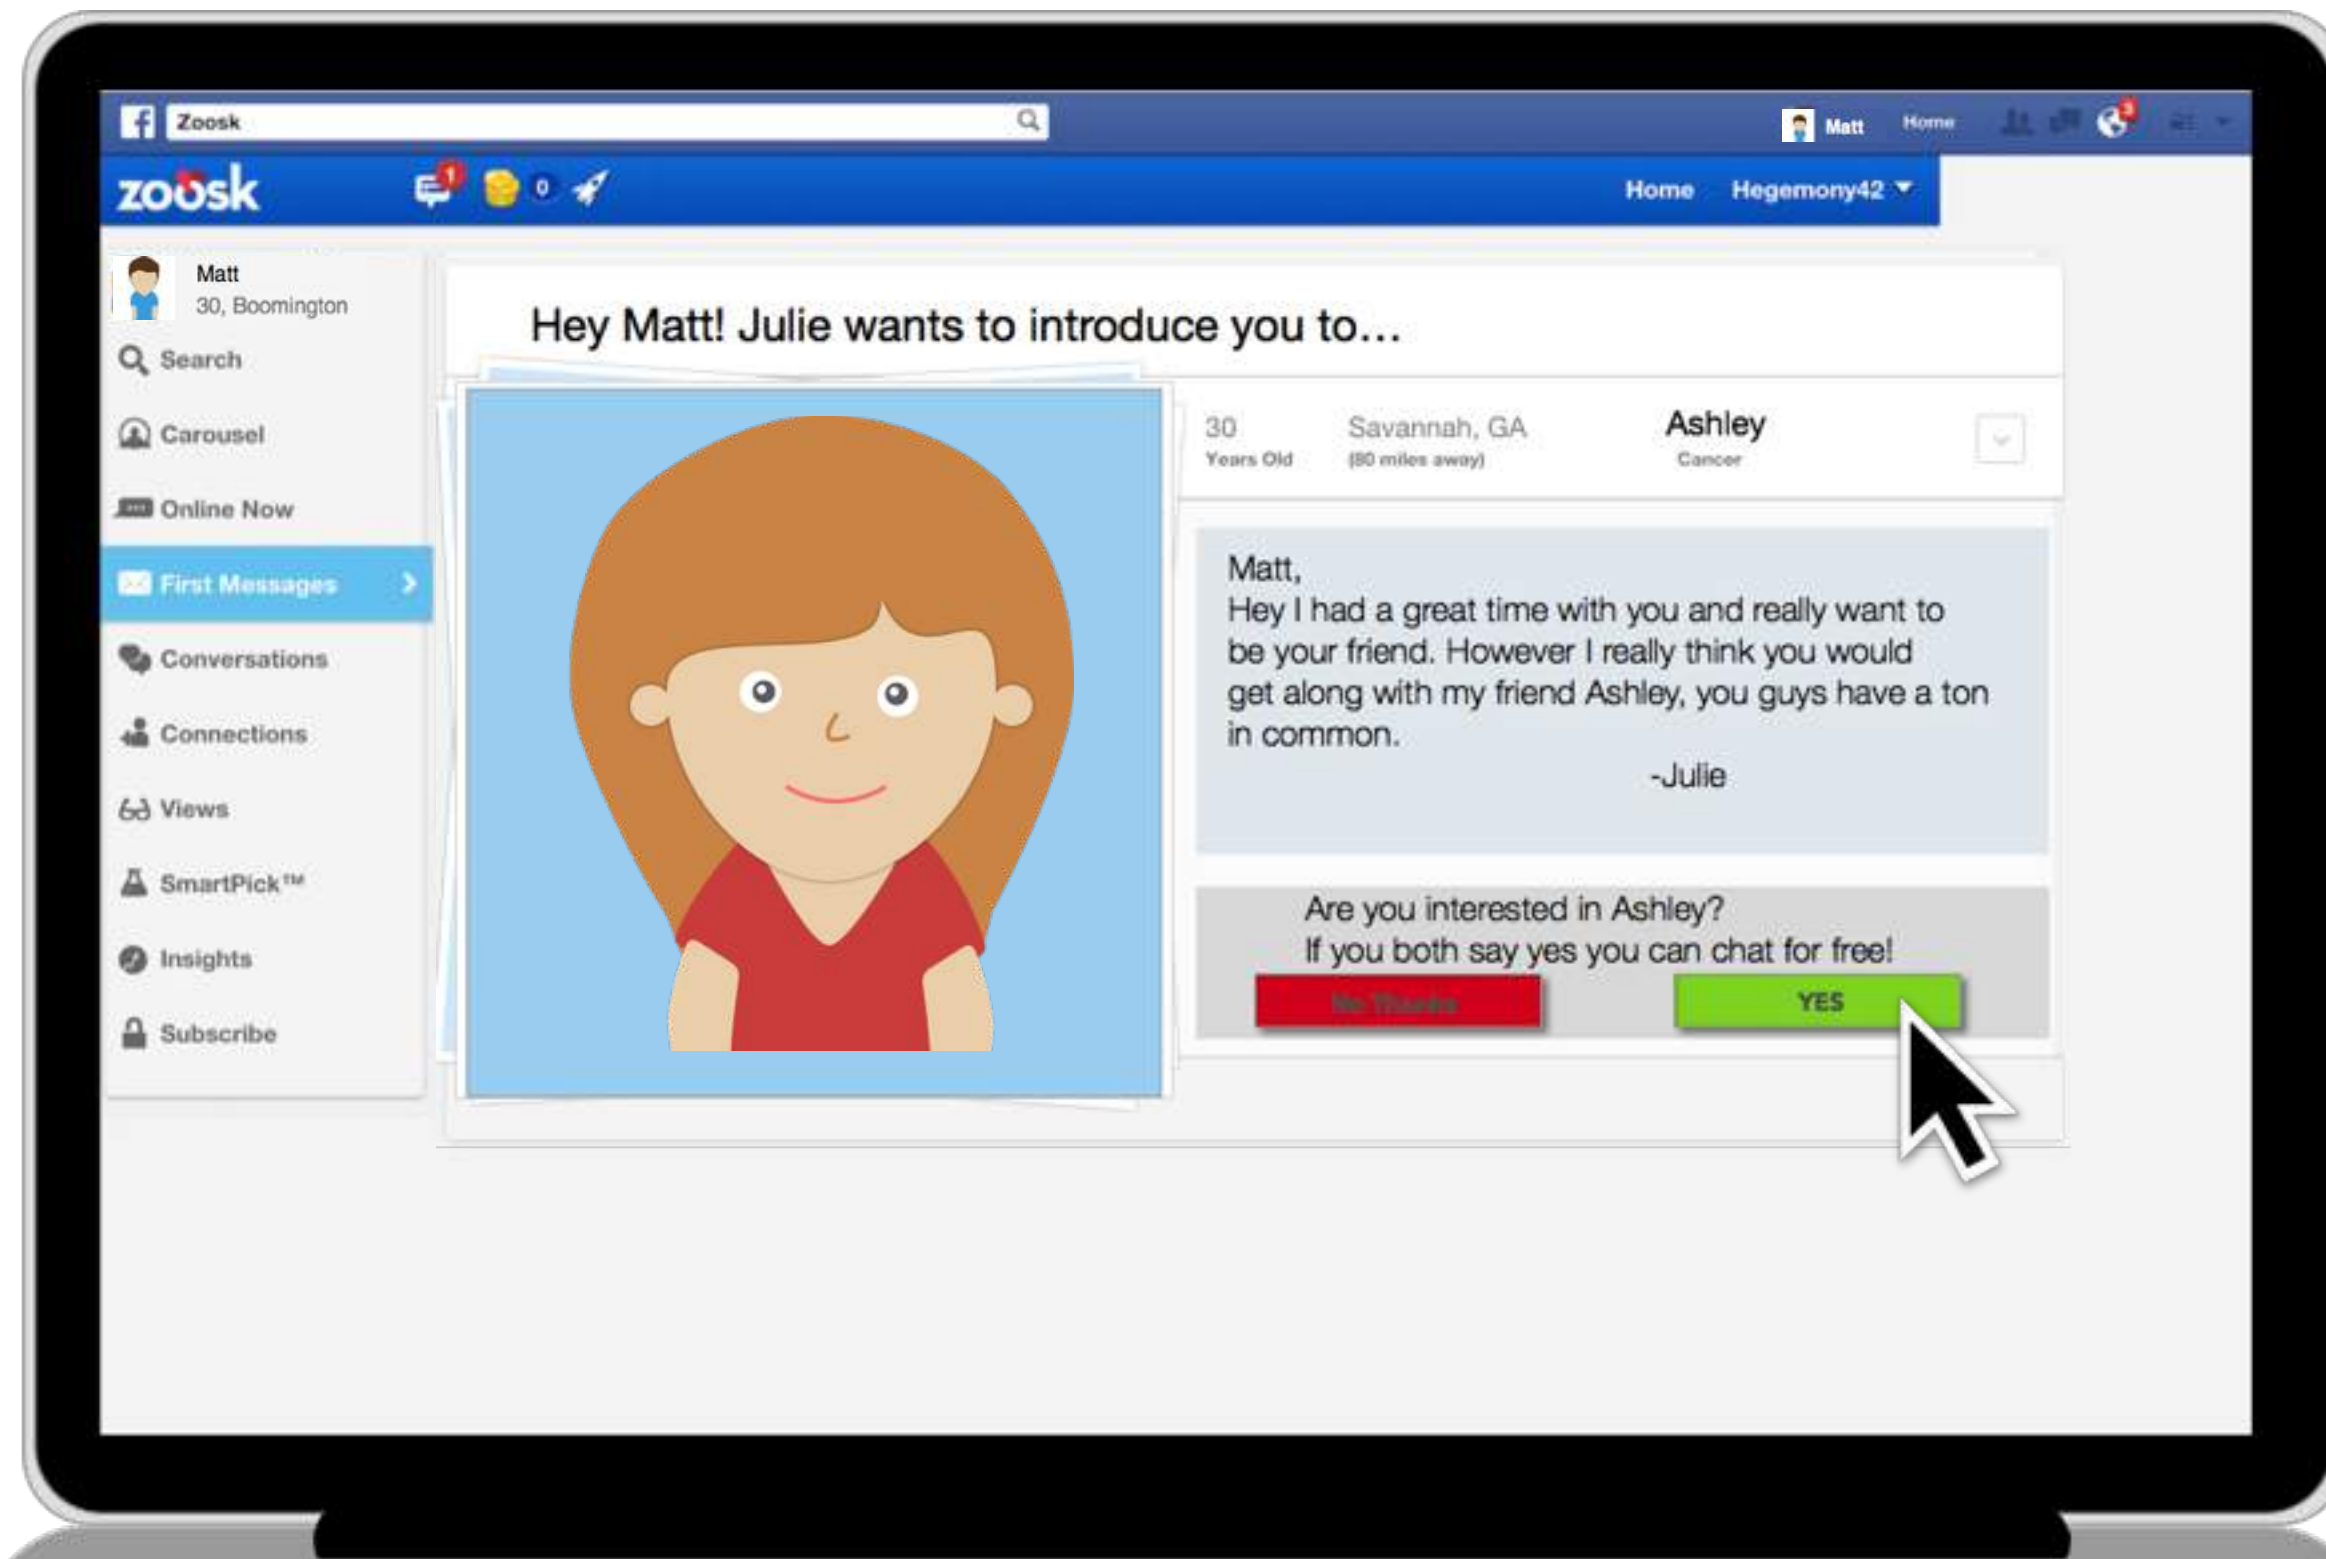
Zoosk

Matt Home

zoosk

1 0

Home Hegemony42

Matt
30, Boomington

Search

Carousel

Online Now

First Messages

Conversations

Connections

Views

SmartPick™

Insights

Subscribe

Hey Matt! Julie wants to introduce you to...

30
Years Old

Savannah, GA
(80 miles away)

Ashley
Cancer

Matt,
Hey I had a great time with you and really want to be your friend. However I really think you would get along with my friend Ashley, you guys have a ton in common.
-Julie

Are you interested in Ashley?
If you both say yes you can chat for free!

No Thanks

YES